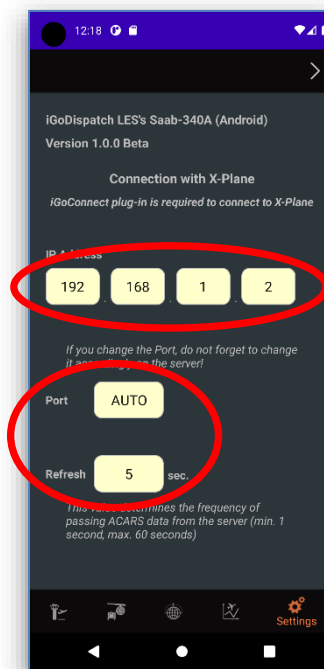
12:18

iGoDispatch LES's Saab-340A (Android)
Version 1.0.0 Beta

Connection with X-Plane
iGoConnect plug-in is required to connect to X-Plane

IP A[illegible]

192 . 168 . 1 . 2

If you change the Port, do not forget to change it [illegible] the server!

Port AUTO

Refresh 5 sec.

This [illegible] determines the frequency of passing ACARS data from the server (min. 1 second, max. 60 seconds)

Settings